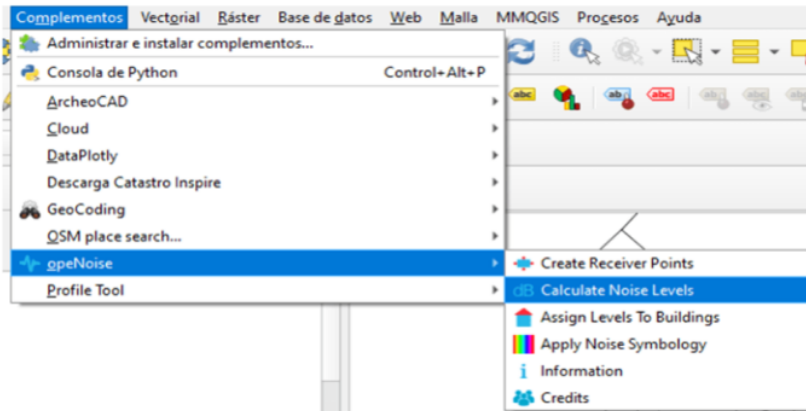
Complementos Vectorial Ráster Base de datos Web Malla MMQGIS Procesos Ayuda

Administrar e instalar complementos...
Consola de Python Control+Alt+P
ArcheoCAD
Cloud
DataPlotly
Descarga Catastro Inspire
GeoCoding
OSM place search...
opeNoise
Profile Tool

Create Receiver Points
dB Calculate Noise Levels
Assign Levels To Buildings
Apply Noise Symbology
Information
Credits